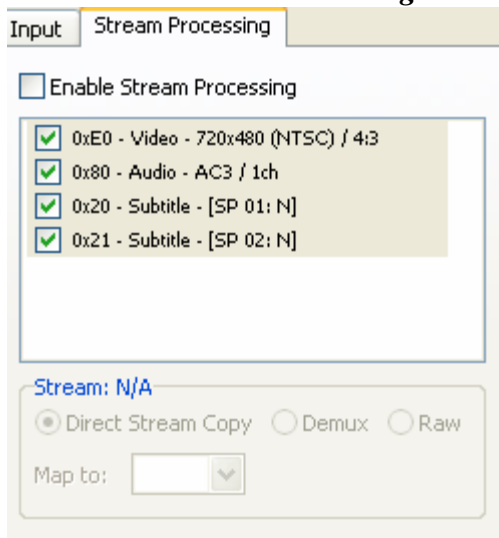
Input
Stream Processing

Enable Stream Processing

0xE0 - Video - 720x480 (NTSC) / 4:3
0x80 - Audio - AC3 / 1ch
0x20 - Subtitle - [SP 01: N]
0x21 - Subtitle - [SP 02: N]

Stream: N/A
Direct Stream Copy
Demux
Raw
Map to: